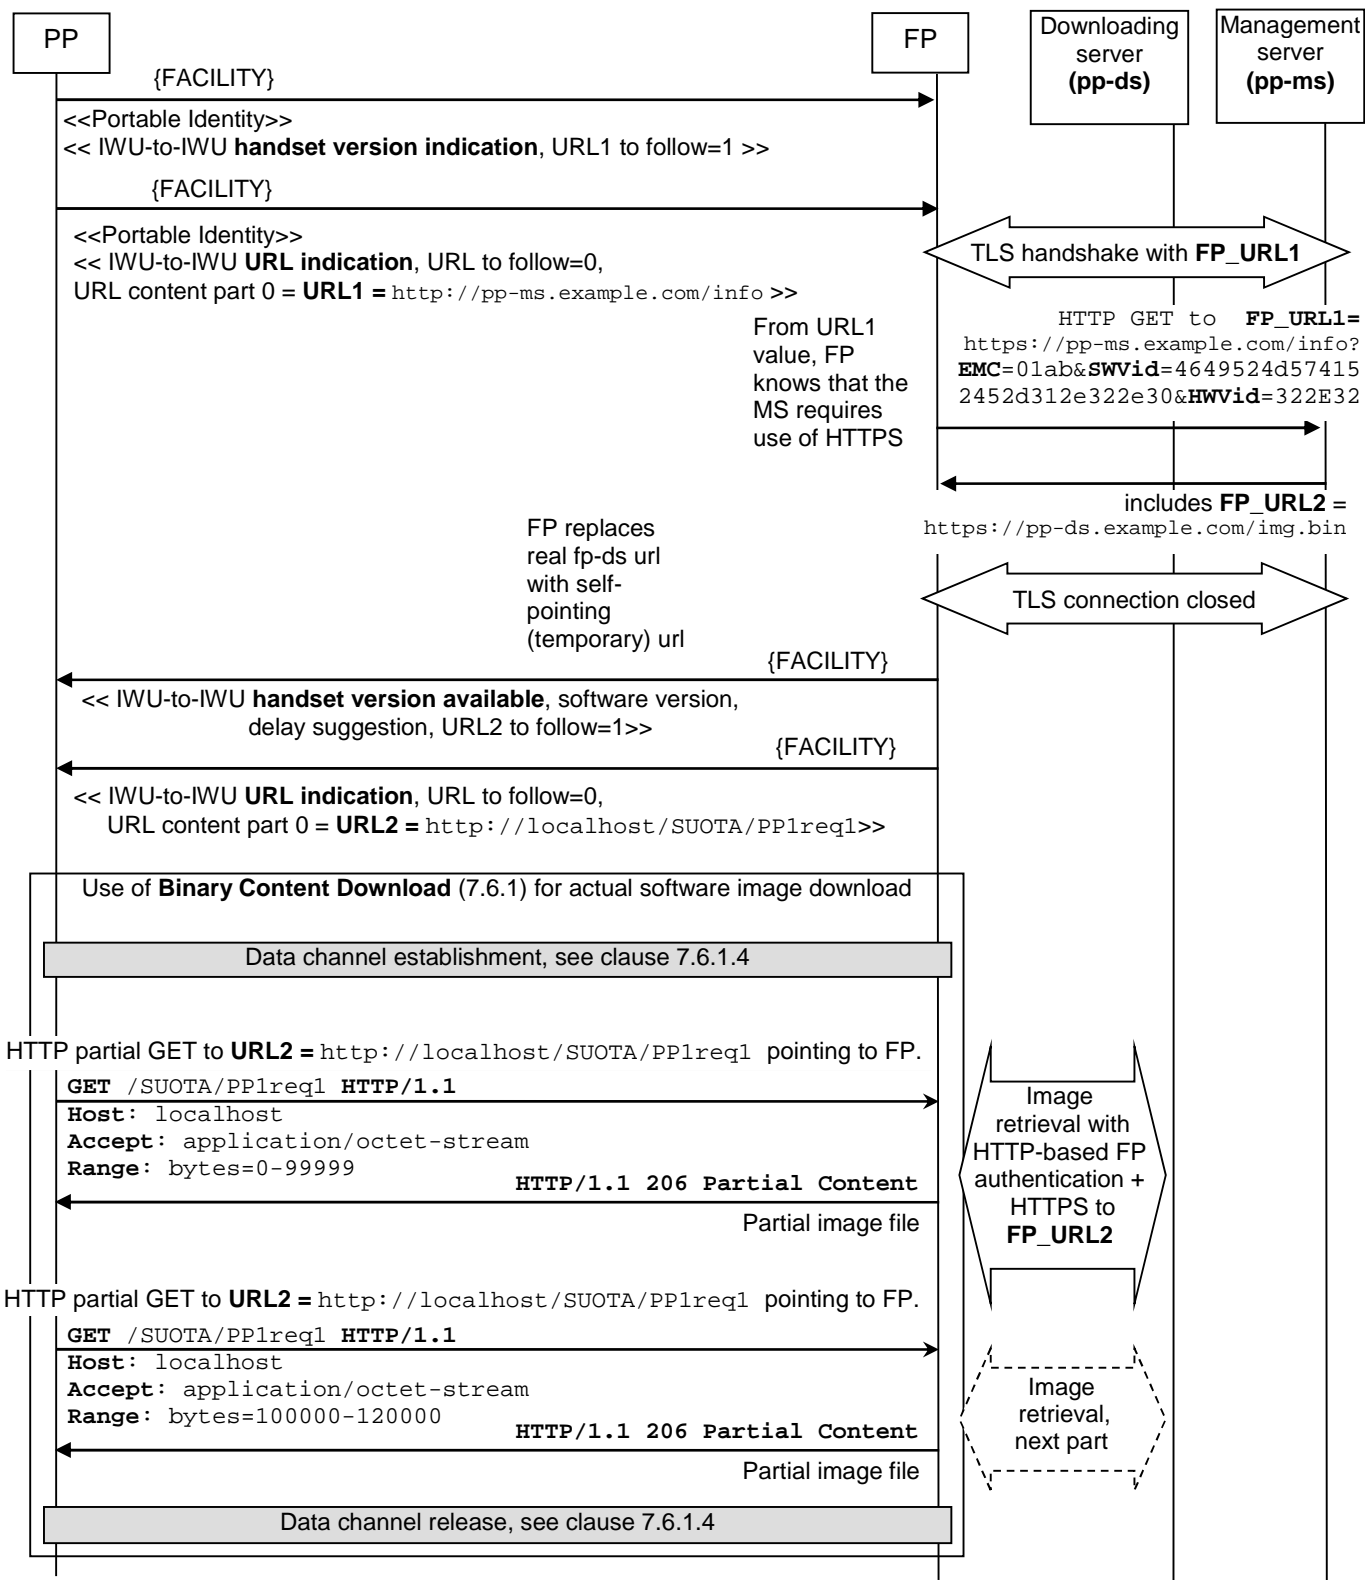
PP

FP

Downloading server **(pp-ds)**

Management server **(pp-ms)**

{FACILITY}

<<Portable Identity>>
<< IWU-to-IWU **handset version indication**, URL1 to follow=1 >>

{FACILITY}

<<Portable Identity>>
<< IWU-to-IWU **URL indication**, URL to follow=0,
URL content part 0 = **URL1 =** http://pp-ms.example.com/info >>

TLS handshake with **FP_URL1**

From URL1 value, FP knows that the MS requires use of HTTPS

HTTP GET to **FP_URL1=** https://pp-ms.example.com/info?**EMC**=01ab&**SWVid**=4649524d574152452d312e322e30&**HWVid**=322E32

includes **FP_URL2** = https://pp-ds.example.com/img.bin

FP replaces real fp-ds url with self-pointing (temporary) url

TLS connection closed

{FACILITY}

<< IWU-to-IWU **handset version available**, software version, delay suggestion, URL2 to follow=1>>

{FACILITY}

<< IWU-to-IWU **URL indication**, URL to follow=0,
URL content part 0 = **URL2 =** http://localhost/SUOTA/PP1req1>>

Use of **Binary Content Download** (7.6.1) for actual software image download

Data channel establishment, see clause 7.6.1.4

HTTP partial GET to **URL2 =** http://localhost/SUOTA/PP1req1 pointing to FP.

**GET** /SUOTA/PP1req1 **HTTP/1.1**
**Host**: localhost
**Accept**: application/octet-stream
**Range**: bytes=0-99999

**HTTP/1.1 206 Partial Content**

Partial image file

Image retrieval with HTTP-based FP authentication + HTTPS to **FP_URL2**

HTTP partial GET to **URL2 =** http://localhost/SUOTA/PP1req1 pointing to FP.

**GET** /SUOTA/PP1req1 **HTTP/1.1**
**Host**: localhost
**Accept**: application/octet-stream
**Range**: bytes=100000-120000

**HTTP/1.1 206 Partial Content**

Partial image file

Image retrieval, next part

Data channel release, see clause 7.6.1.4